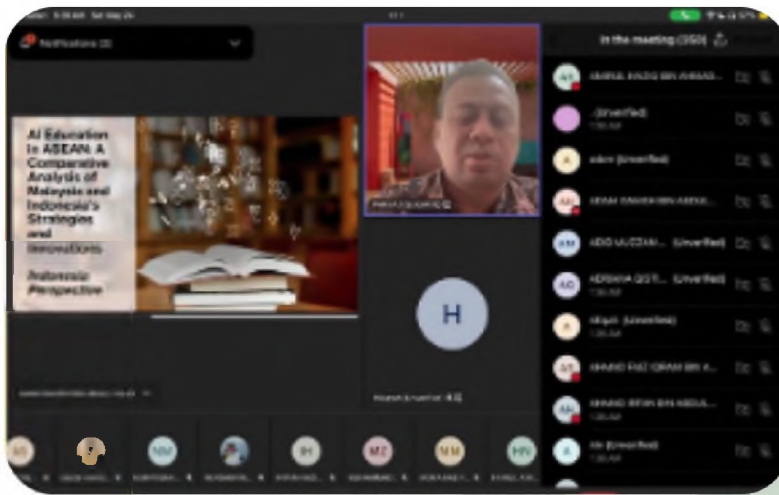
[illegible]

Notifications (3)

AI Education in ASEAN: A Comparative Analysis of Malaysia and Indonesia's Strategies and Innovations

Indonesia Perspective

In the meeting (350)

AMIRUL HADI BIN AHMAD...

(Unverified)

adam (Unverified)

ADAM DANISH BIN ABDUL...

ADID ALEDHAN... (Unverified)

ADRIANA QISTI... (Unverified)

Afiqah (Unverified)

AHMAD FAIZ IZHAM BIN A...

AHMAD IRFAN BIN ABDUL...

Ain (Unverified)

H

AS

NM

IH

MZ

MM

HN

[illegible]